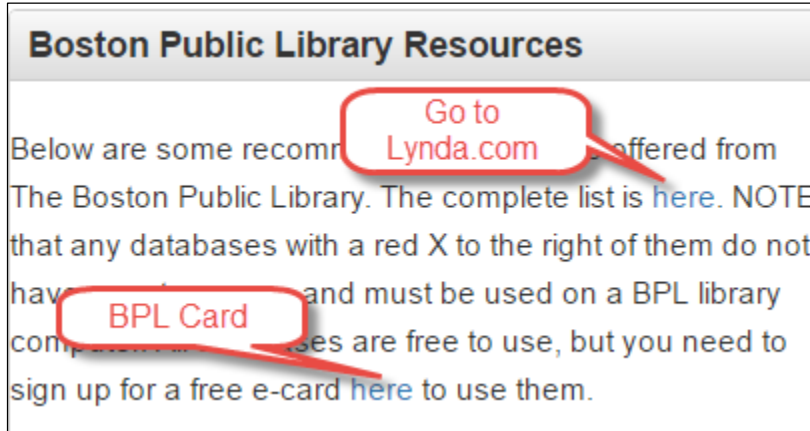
Boston Public Library Resources

Go to Lynda.com

Below are some recomm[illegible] offered from The Boston Public Library. The complete list is here. NOTE that any databases with a red X to the right of them do not have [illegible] and must be used on a BPL library comp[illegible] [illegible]ses are free to use, but you need to sign up for a free e-card here to use them.

BPL Card